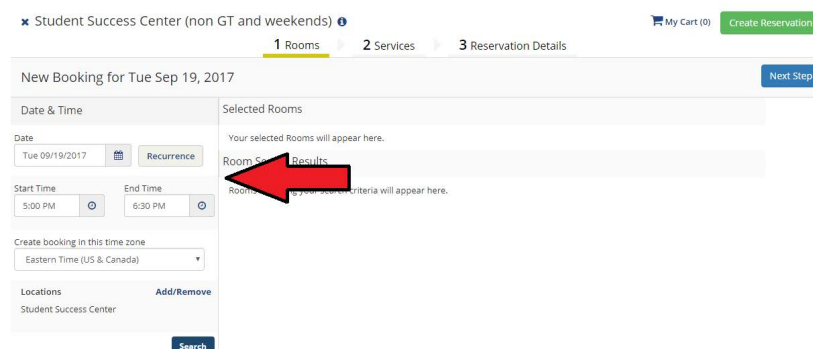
× Student Success Center (non GT and weekends)

My Cart (0) Create Reservation

1 Rooms 2 Services 3 Reservation Details

New Booking for Tue Sep 19, 2017

Next Step

Date & Time

Date
Tue 09/19/2017
Recurrence

Start Time
5:00 PM

End Time
6:30 PM

Create booking in this time zone
Eastern Time (US & Canada)

Locations
Add/Remove
Student Success Center

Search

Selected Rooms

Your selected Rooms will appear here.

Room Se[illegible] Results

Rooms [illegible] your search criteria will appear here.